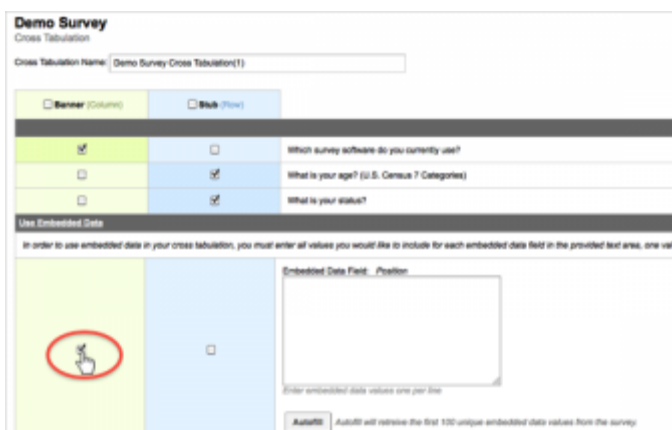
Demo Survey
Cross Tabulation

Cross Tabulation Name: Demo Survey Cross Tabulation(1)

| Banner (Column) | Stub (Row) | |
|---|---|---|
| ☑ | ☐ | Which survey software do you currently use? |
| ☐ | ☑ | What is your age? (U.S. Census 7 Categories) |
| ☐ | ☑ | What is your status? |

Use Embedded Data

In order to use embedded data in your cross tabulation, you must enter all values you would like to include for each embedded data field in the provided text area, one val

Embedded Data Field: Position

Enter embedded data values one per line

Autofill Autofill will retrieve the first 100 unique embedded data values from the survey.